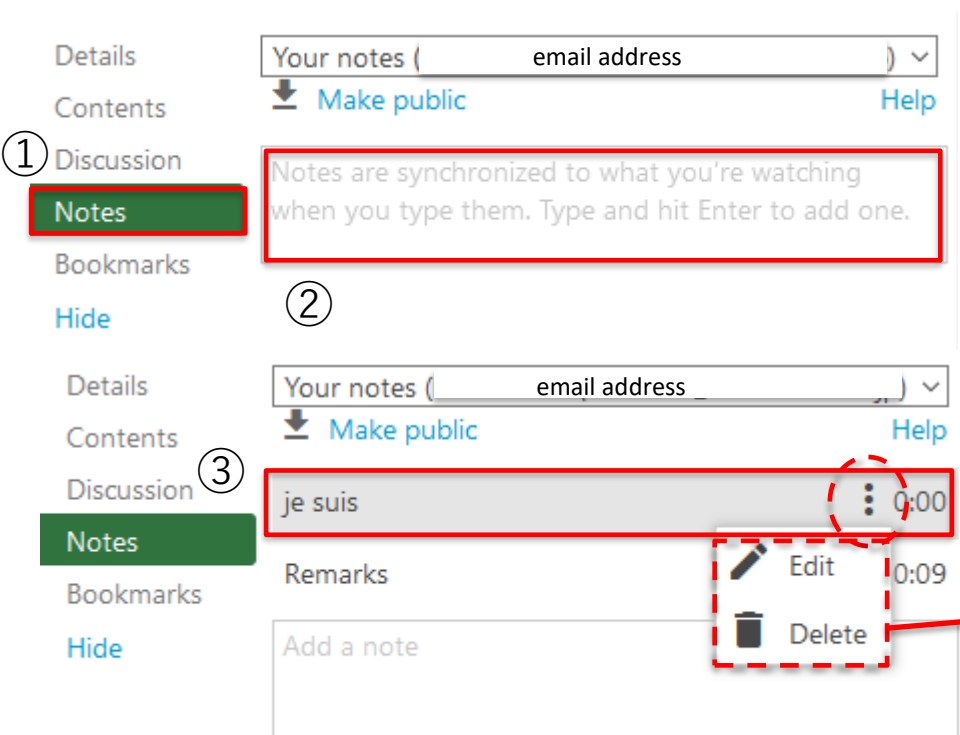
Details
Contents
① Discussion
Notes
Bookmarks
Hide

Your notes ( email address )
Make public
Help

Notes are synchronized to what you're watching when you type them. Type and hit Enter to add one.

②

Details
Contents
Discussion
Notes
Bookmarks
Hide

Your notes ( email address )
Make public
Help

③

je suis 0:00
Remarks 0:09

Edit
Delete

Add a note